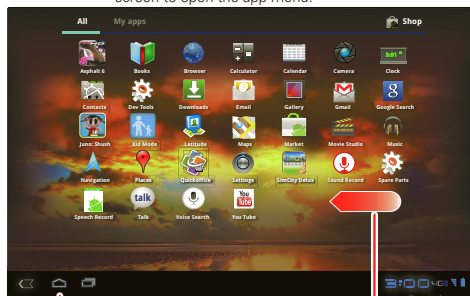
screen to open the app menu.

All

My apps

Shop

Asphalt 6

Books

Browser

Calculator

Calendar

Camera

Clock

Contacts

Dev Tools

Downloads

Email

Gallery

Gmail

Google Search

Juno: Shush

Kid Mode

Latitude

Maps

Market

Movie Studio

Music

Navigation

Places

Quickoffice

Settings

SimCity Deluxe

Sound Record

Spare Parts

Speech Record

Talk

Voice Search

YouTube

talk

3:00